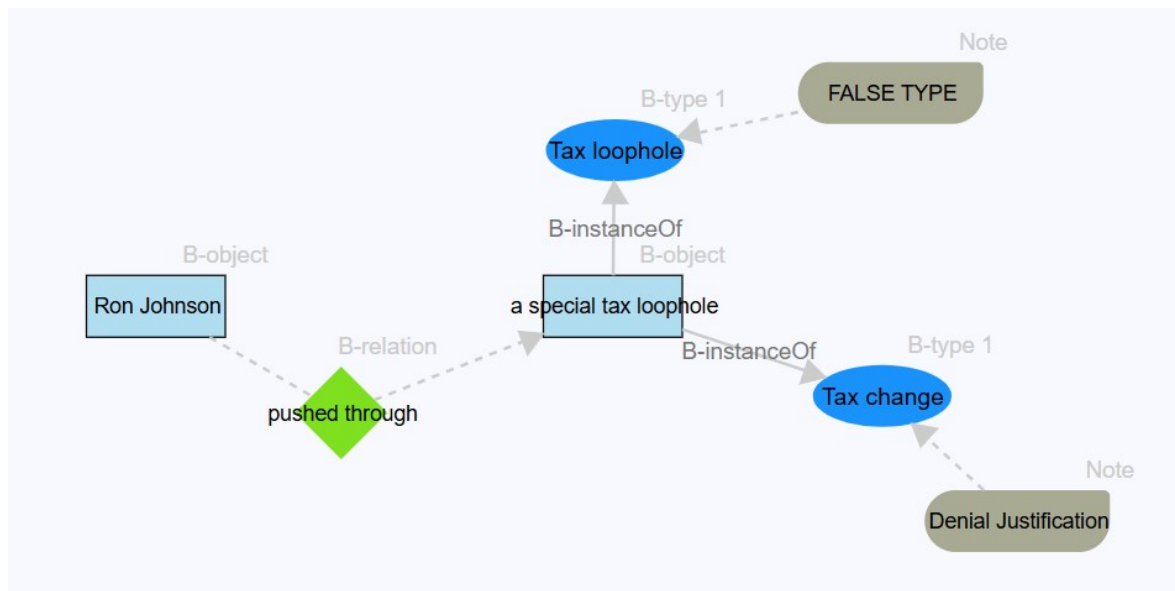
Note

FALSE TYPE

B-type 1

Tax loophole

B-instanceOf

B-object

B-object

Ron Johnson

a special tax loophole

B-relation

B-instanceOf

B-type 1

pushed through

Tax change

Note

Denial Justification